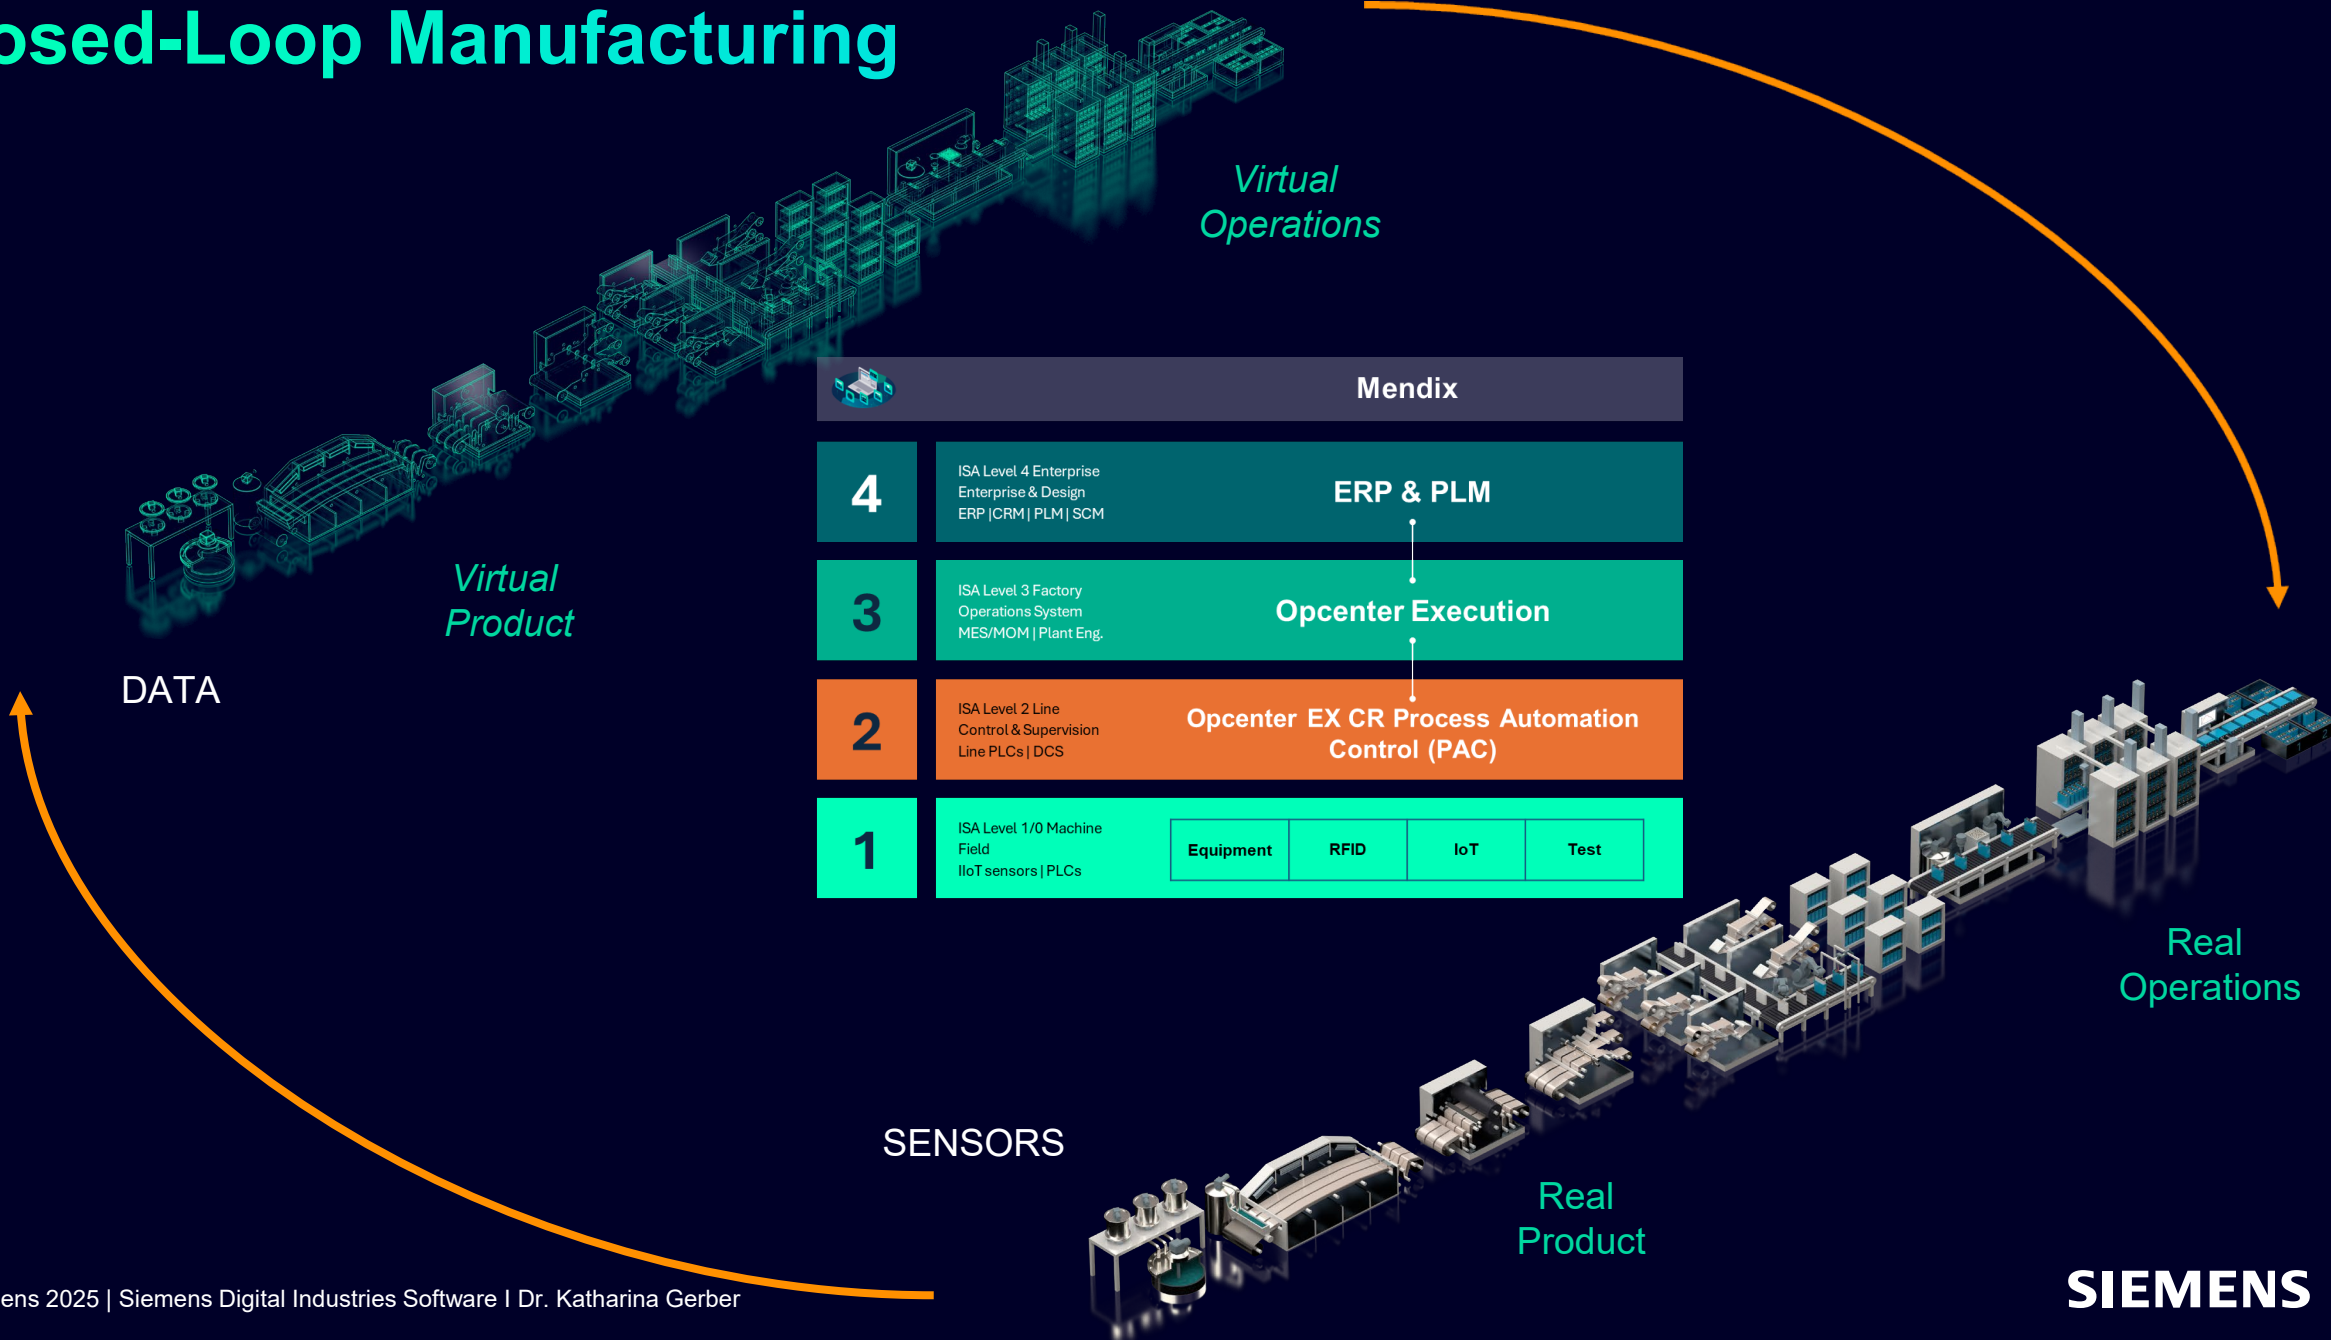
osed-Loop Manufacturing

Virtual Operations

Virtual Product

DATA

Mendix

| 4 | ISA Level 4 Enterprise<br>Enterprise & Design<br>ERP \|CRM \| PLM \| SCM | ERP & PLM |
|---|---|---|
| 3 | ISA Level 3 Factory<br>Operations System<br>MES/MOM \| Plant Eng. | Opcenter Execution |
| 2 | ISA Level 2 Line<br>Control & Supervision<br>Line PLCs \| DCS | Opcenter EX CR Process Automation Control (PAC) |
| 1 | ISA Level 1/0 Machine<br>Field<br>IIoT sensors \| PLCs | Equipment \| RFID \| IoT \| Test |

Real Operations

SENSORS

Real Product

ens 2025 | Siemens Digital Industries Software I Dr. Katharina Gerber

SIEMENS